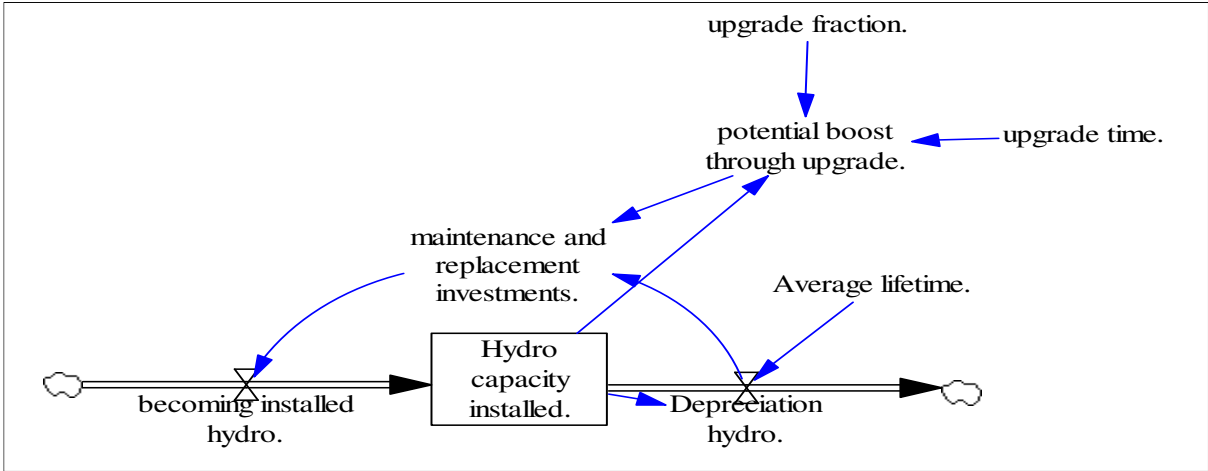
upgrade fraction.

potential boost through upgrade.

upgrade time.

maintenance and replacement investments.

Average lifetime.

Hydro capacity installed.

becoming installed hydro.

Depreciation hydro.